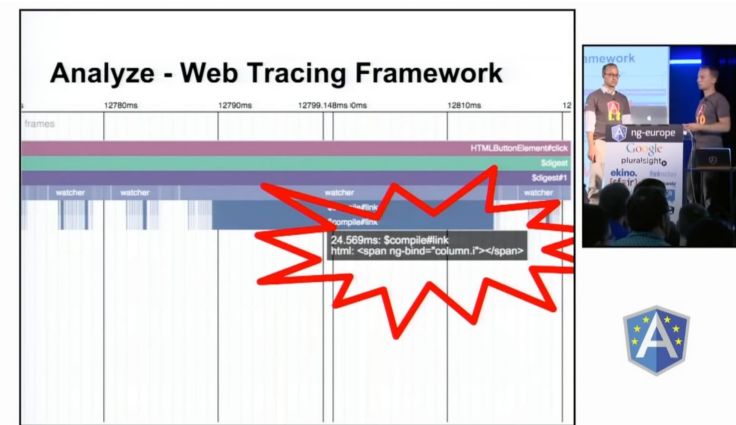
Analyze - Web Tracing Framework

12780ms 12790ms 12799.148ms 0ms 12810ms 12

frames

HTMLButtonElement#click

$digest

$digest#1

watcher watcher watcher watcher

$compile#link

$compile#link

24.569ms: $compile#link
html: <span ng-bind="column.i"></span>

ework

ng-europe

Google

pluralsight

ekino.

A